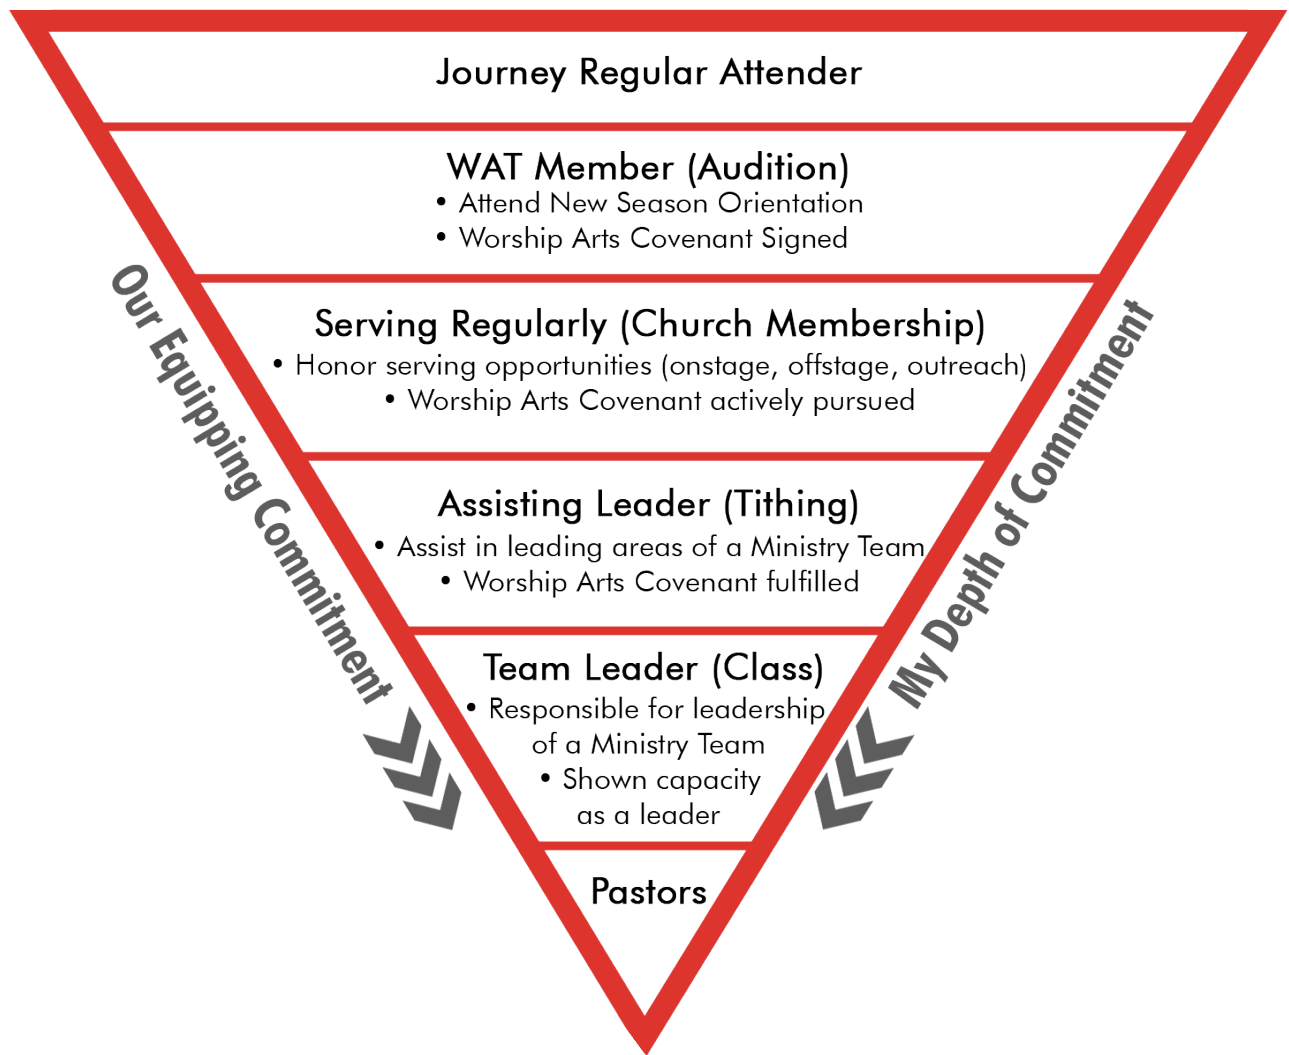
Journey Regular Attender

WAT Member (Audition)
• Attend New Season Orientation
• Worship Arts Covenant Signed

Serving Regularly (Church Membership)
• Honor serving opportunities (onstage, offstage, outreach)
• Worship Arts Covenant actively pursued

Assisting Leader (Tithing)
• Assist in leading areas of a Ministry Team
• Worship Arts Covenant fulfilled

Team Leader (Class)
• Responsible for leadership of a Ministry Team
• Shown capacity as a leader

Pastors

Our Equipping Commitment

My Depth of Commitment